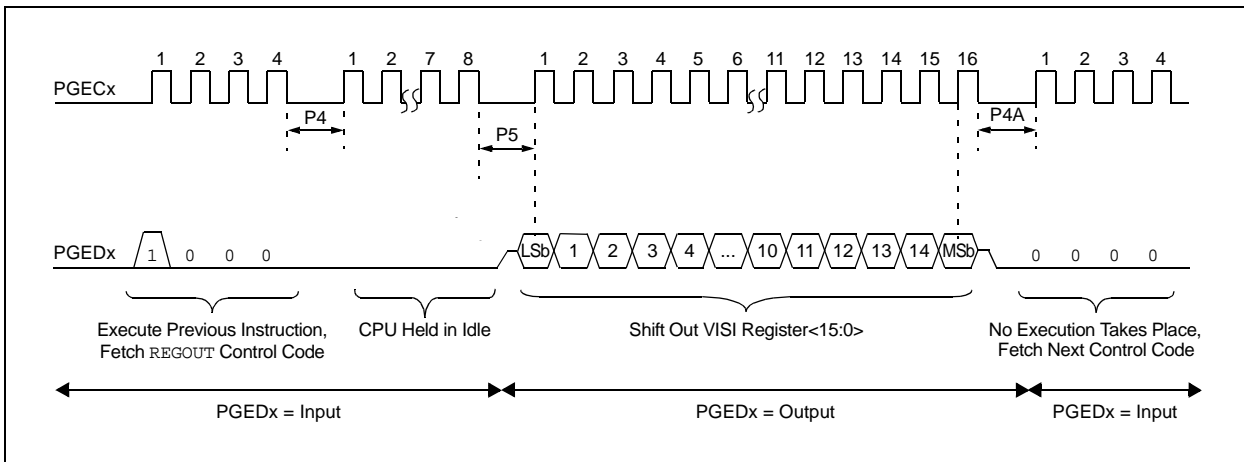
1 2 3 4 1 2 7 8 1 2 3 4 5 6 11 12 13 14 15 16 1 2 3 4

PGECx

P4

P5

P4A

PGEDx 1 0 0 0 LSb 1 2 3 4 ... 10 11 12 13 14 MSb 0 0 0 0

Execute Previous Instruction, Fetch REGOUT Control Code

CPU Held in Idle

Shift Out VISI Register<15:0>

No Execution Takes Place, Fetch Next Control Code

PGEDx = Input

PGEDx = Output

PGEDx = Input